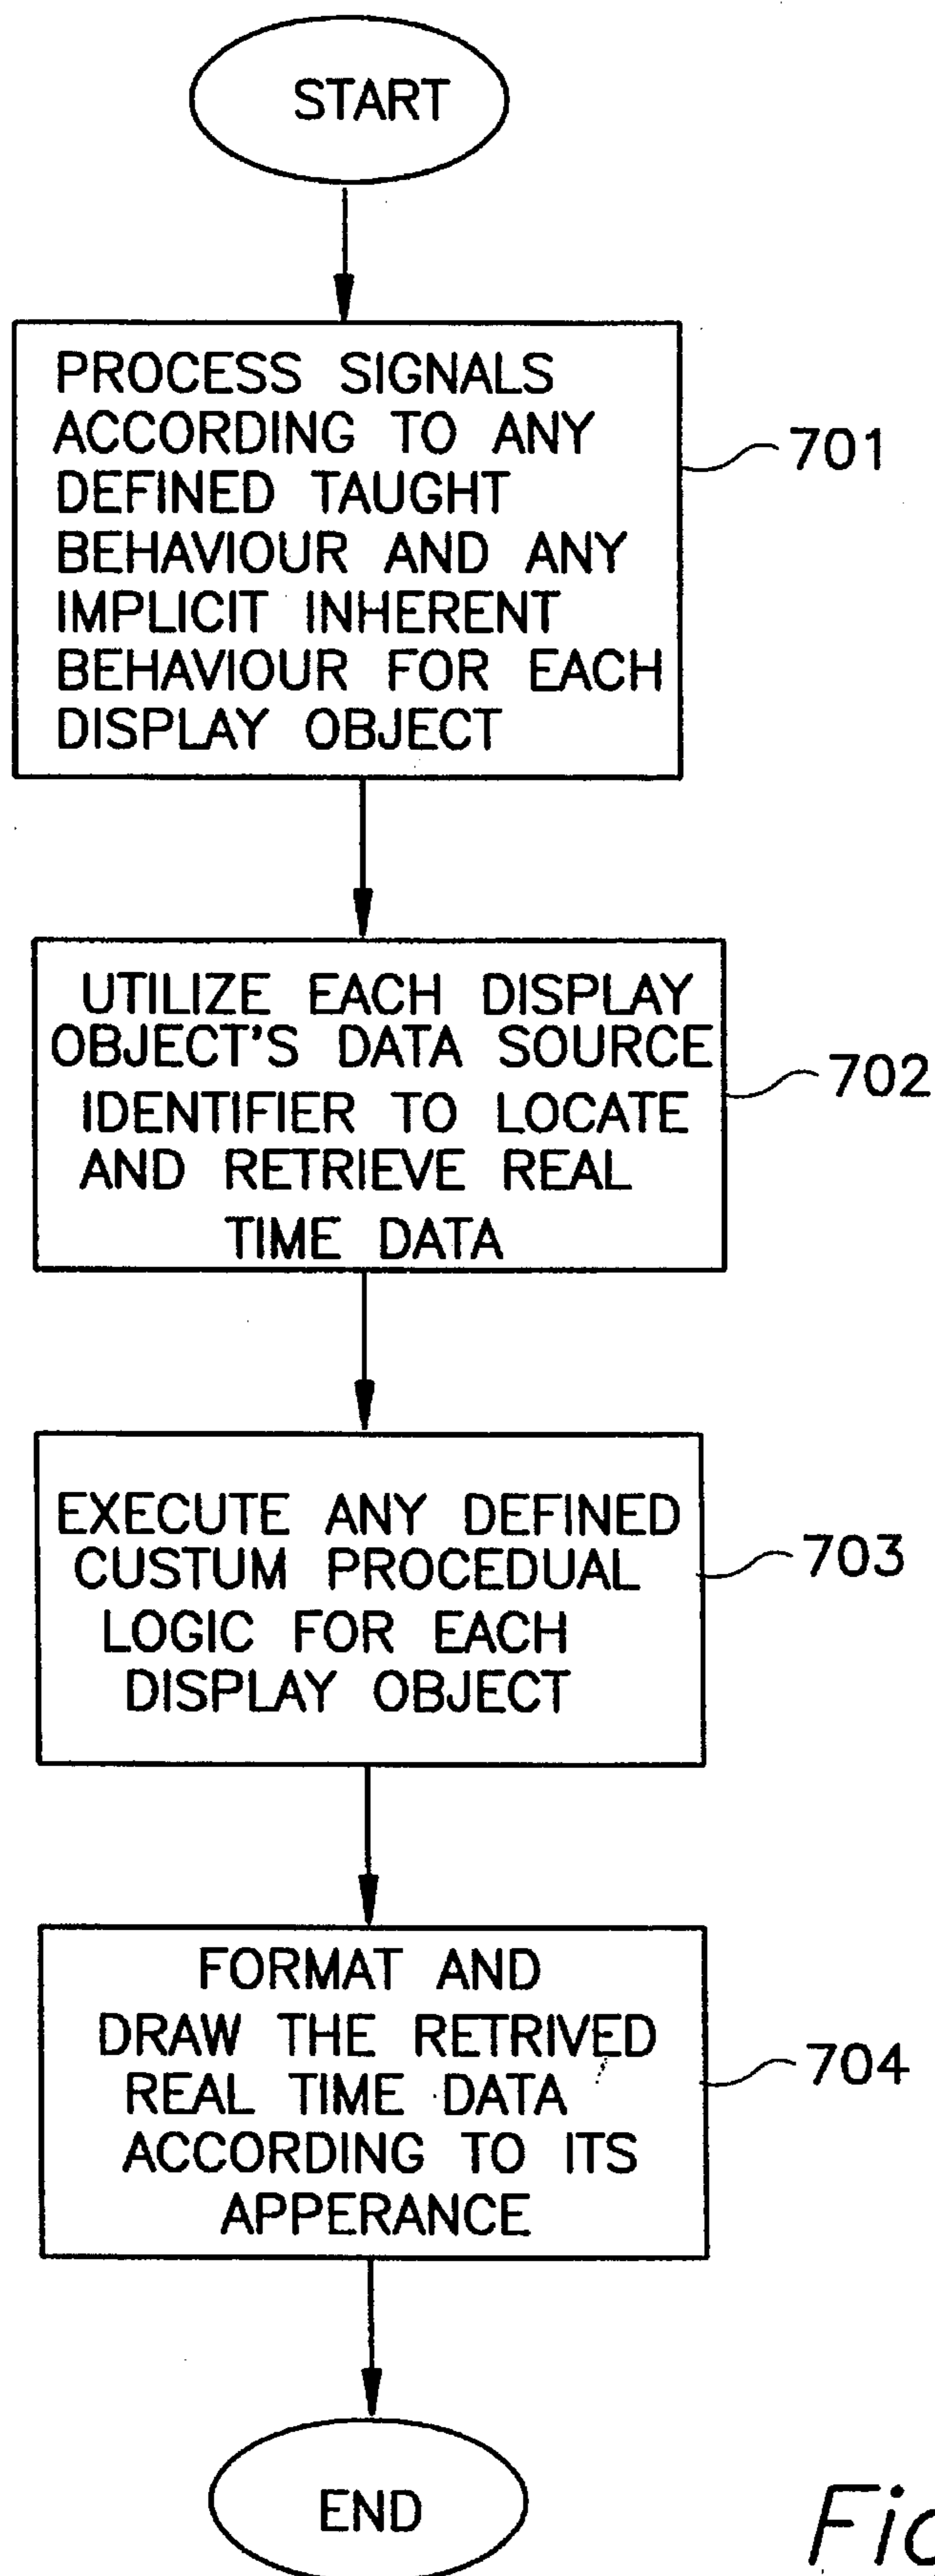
START

PROCESS SIGNALS ACCORDING TO ANY DEFINED TAUGHT BEHAVIOUR AND ANY IMPLICIT INHERENT BEHAVIOUR FOR EACH DISPLAY OBJECT

701

UTILIZE EACH DISPLAY OBJECT'S DATA SOURCE IDENTIFIER TO LOCATE AND RETRIEVE REAL TIME DATA

702

EXECUTE ANY DEFINED CUSTUM PROCEDUAL LOGIC FOR EACH DISPLAY OBJECT

703

FORMAT AND DRAW THE RETRIVED REAL TIME DATA ACCORDING TO ITS APPERANCE

704

END

Fi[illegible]